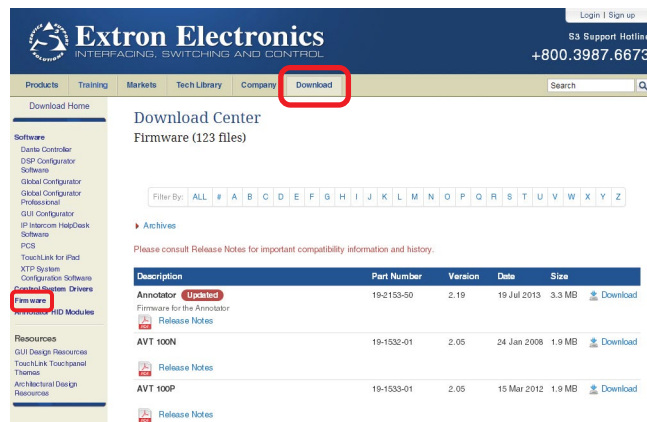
Login | Sign up

Extron Electronics
INTERFACING, SWITCHING AND CONTROL

S3 Support Hotline
+800.3987.6673

Products | Training | Markets | Tech Library | Company | Download

Search

Download Home

Software
Dante Controller
DSP Configurator Software
Global Configurator
Global Configurator Professional
GUI Configurator
IP Intercom HelpDesk Software
PCS
TouchLink for iPad
XTP System Configuration Software
Control System Drivers
Firmware
Annotator HID Modules

Resources
GUI Design Resources
TouchLink Touchpanel Themes
Architectural Design Resources

Download Center
Firmware (123 files)

Filter By: ALL # A B C D E F G H I J K L M N O P Q R S T U V W X Y Z

Archives

Please consult Release Notes for important compatibility information and history.

| Description | Part Number | Version | Date | Size | |
|---|---|---|---|---|---|
| Annotator Updated<br>Firmware for the Annotator<br>Release Notes | 19-2153-50 | 2.19 | 19 Jul 2013 | 3.3 MB | Download |
| AVT 100N<br>Release Notes | 19-1532-01 | 2.05 | 24 Jan 2008 | 1.9 MB | Download |
| AVT 100P<br>Release Notes | 19-1533-01 | 2.05 | 15 Mar 2012 | 1.9 MB | Download |